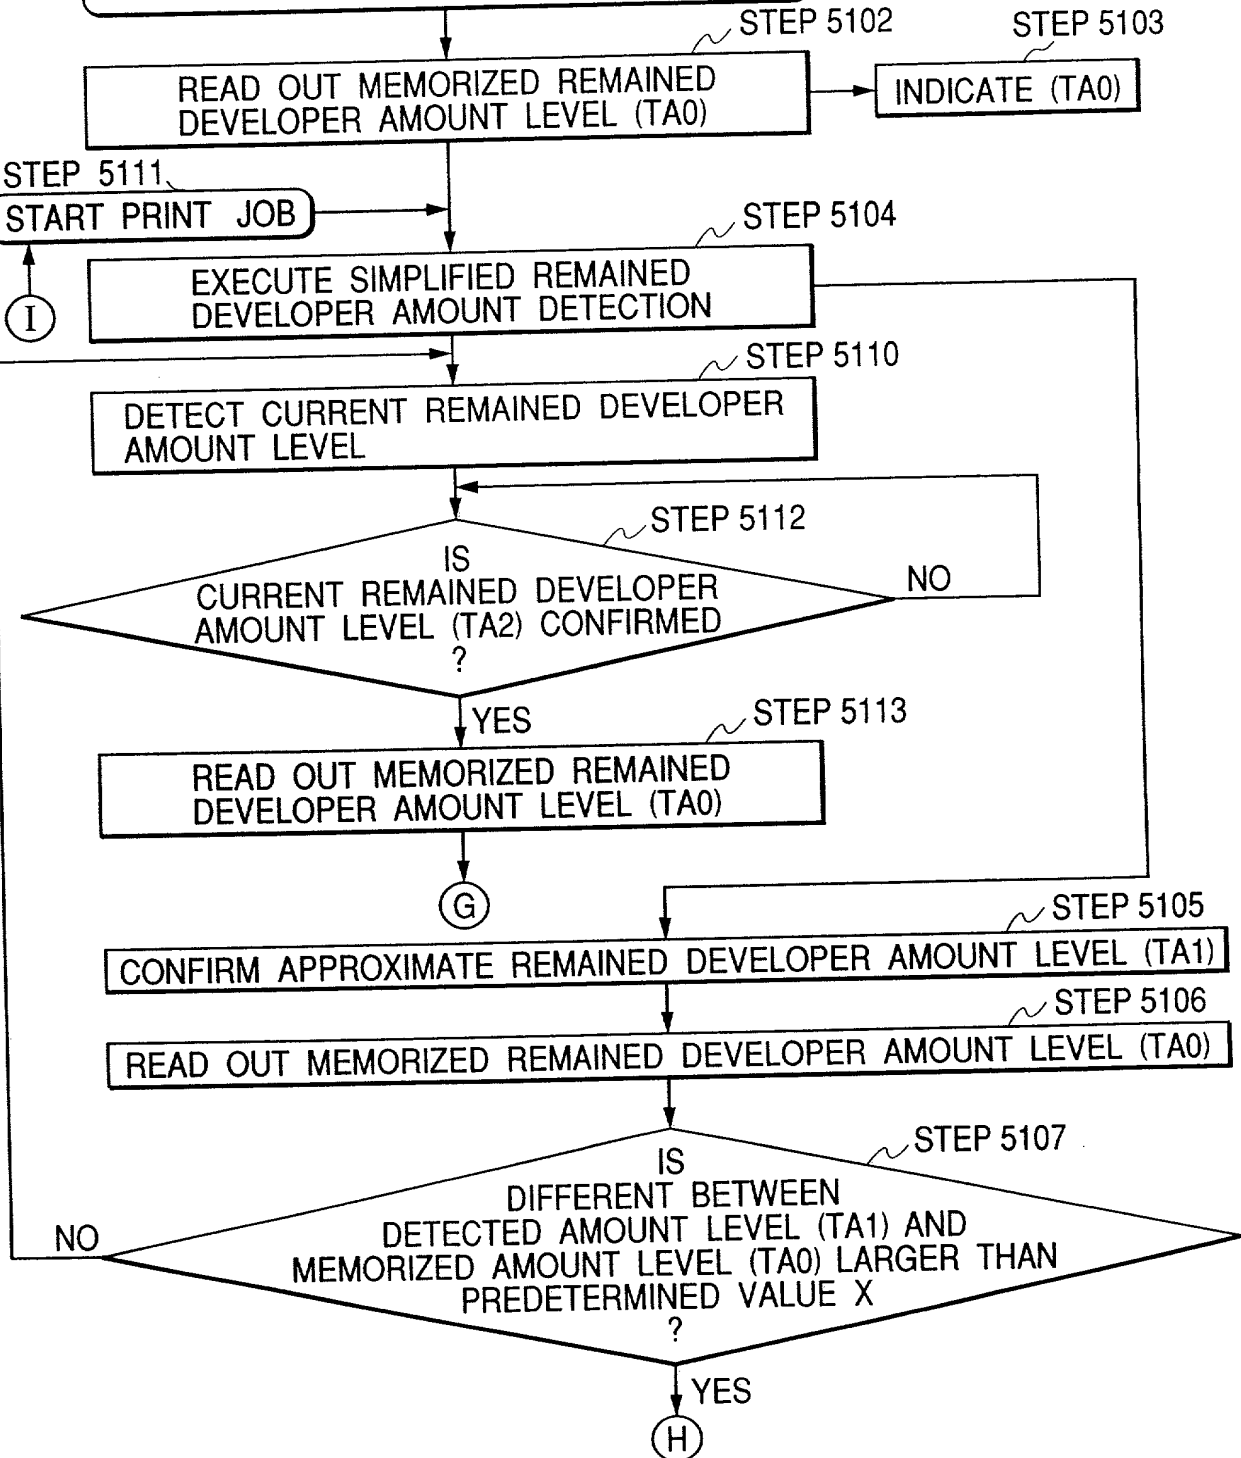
STEP 5102

READ OUT MEMORIZED REMAINED DEVELOPER AMOUNT LEVEL (TA0)

STEP 5103

INDICATE (TA0)

STEP 5111

START PRINT JOB

I

STEP 5104

EXECUTE SIMPLIFIED REMAINED DEVELOPER AMOUNT DETECTION

STEP 5110

DETECT CURRENT REMAINED DEVELOPER AMOUNT LEVEL

STEP 5112

IS CURRENT REMAINED DEVELOPER AMOUNT LEVEL (TA2) CONFIRMED ?

NO

YES

STEP 5113

READ OUT MEMORIZED REMAINED DEVELOPER AMOUNT LEVEL (TA0)

G

STEP 5105

CONFIRM APPROXIMATE REMAINED DEVELOPER AMOUNT LEVEL (TA1)

STEP 5106

READ OUT MEMORIZED REMAINED DEVELOPER AMOUNT LEVEL (TA0)

STEP 5107

IS DIFFERENT BETWEEN DETECTED AMOUNT LEVEL (TA1) AND MEMORIZED AMOUNT LEVEL (TA0) LARGER THAN PREDETERMINED VALUE X ?

NO

YES

H